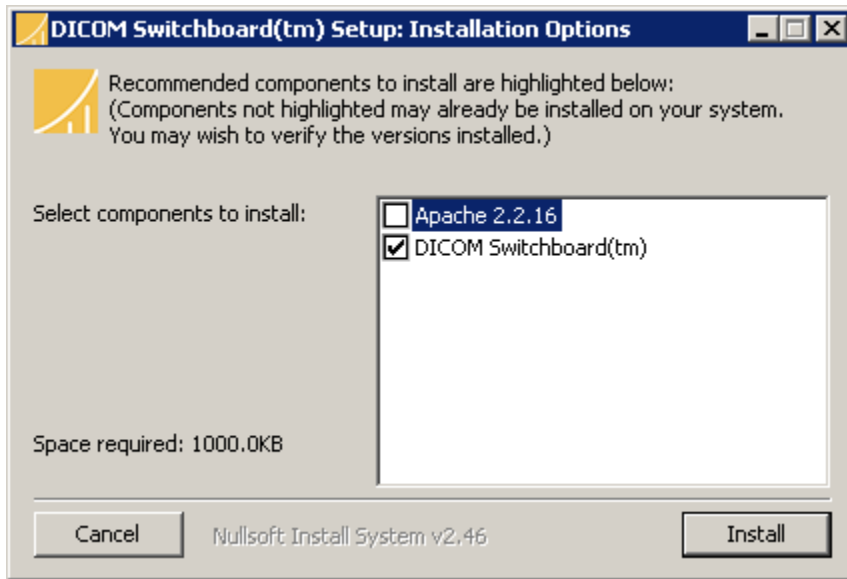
DICOM Switchboard(tm) Setup: Installation Options

Recommended components to install are highlighted below:
(Components not highlighted may already be installed on your system. You may wish to verify the versions installed.)

Select components to install:

Apache 2.2.16
DICOM Switchboard(tm)

Space required: 1000.0KB

Cancel

Nullsoft Install System v2.46

Install